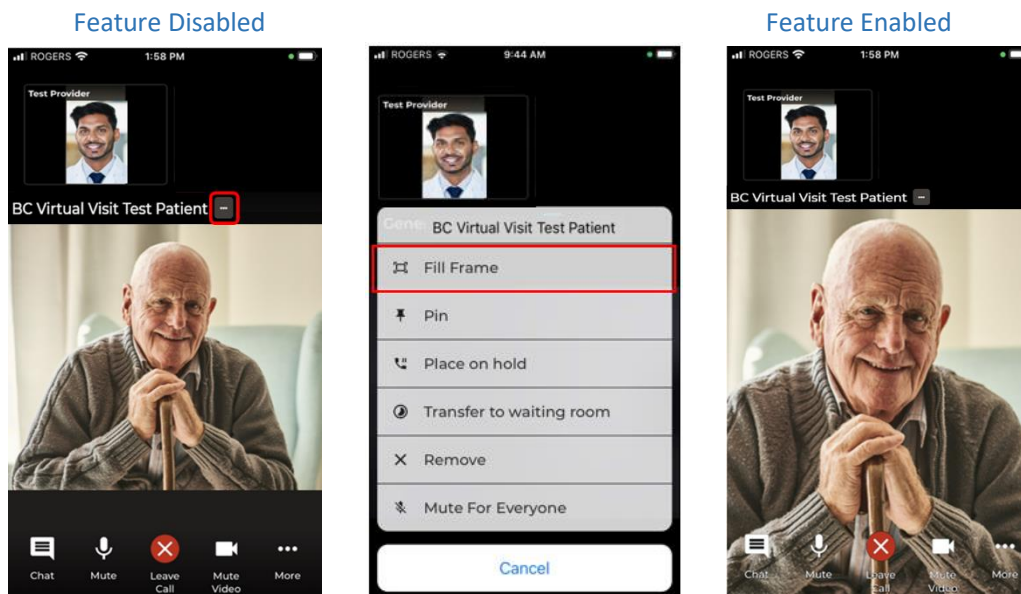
Feature Disabled

ROGERS 1:58 PM

Test Provider

BC Virtual Visit Test Patient

Chat Mute Leave Call Mute Video More

ROGERS 9:44 AM

Test Provider

BC Virtual Visit Test Patient

Fill Frame

Pin

Place on hold

Transfer to waiting room

Remove

Mute For Everyone

Cancel

Feature Enabled

ROGERS 1:58 PM

Test Provider

BC Virtual Visit Test Patient

Chat Mute Leave Call Mute Video More